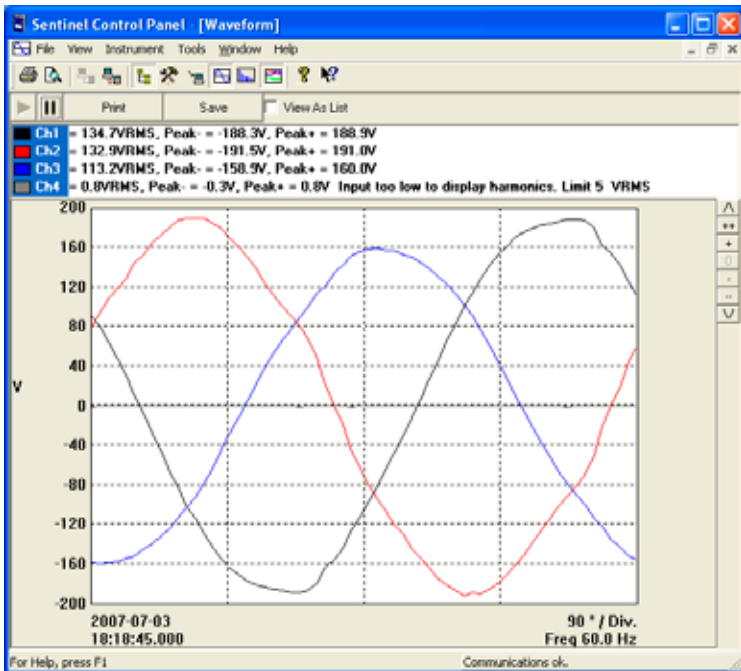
Sentinel Control Panel - [Waveform]

File View Instrument Tools Window Help

Print Save View As List

Ch1 = 134.7VRMS, Peak- = -188.3V, Peak+ = 188.9V
Ch2 = 132.9VRMS, Peak- = -191.5V, Peak+ = 191.0V
Ch3 = 113.2VRMS, Peak- = -158.9V, Peak+ = 160.0V
Ch4 = 0.8VRMS, Peak- = -0.3V, Peak+ = 0.8V Input too low to display harmonics. Limit 5 VRMS

200
160
120
80
40
V
0
-40
-80
-120
-160
-200

2007-07-03
18:18:45.000

90 ° / Div.
Freq 60.0 Hz

For Help, press F1

Communications ok.